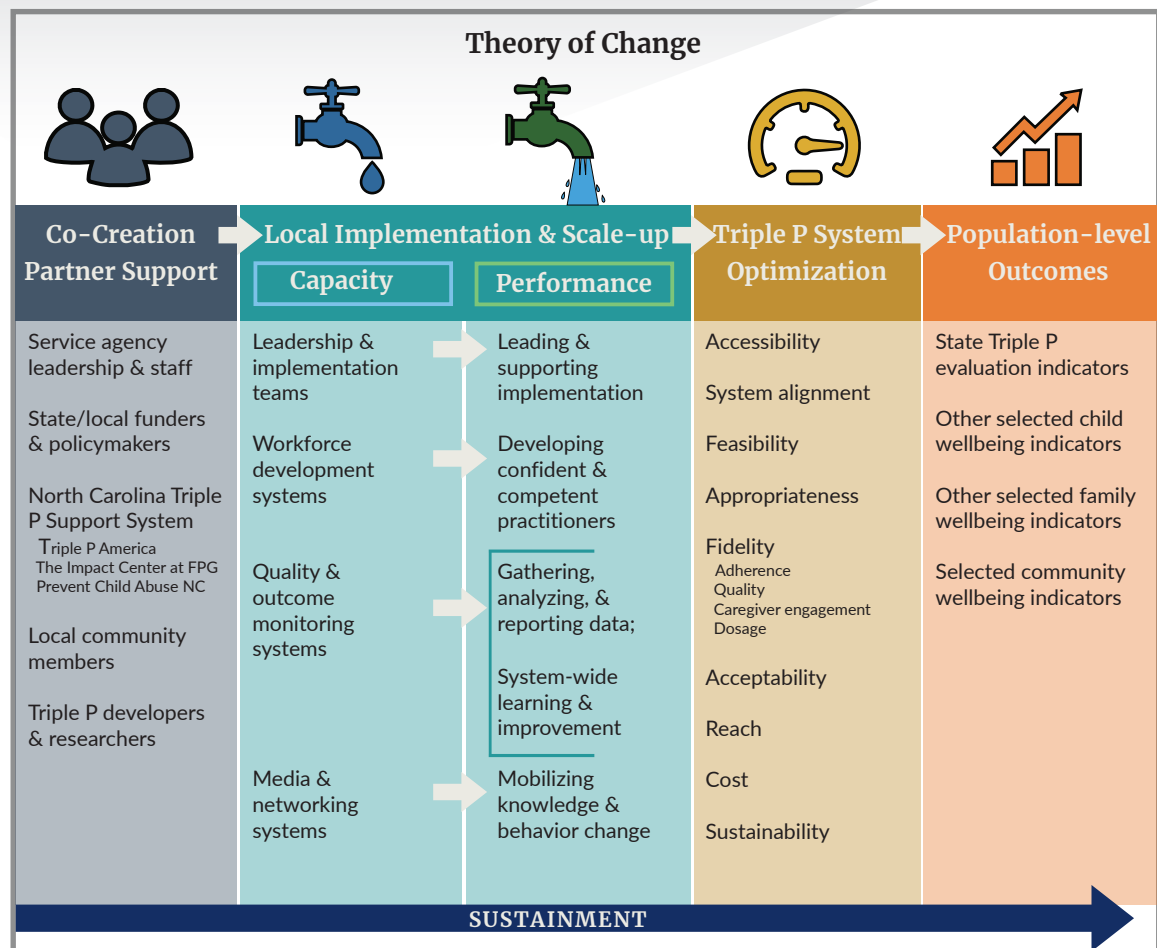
Theory of Change

Co-Creation Partner Support

Service agency leadership & staff

State/local funders & policymakers

North Carolina Triple P Support System
Triple P America
The Impact Center at FPG
Prevent Child Abuse NC

Local community members

Triple P developers & researchers

Local Implementation & Scale-up

Capacity

Leadership & implementation teams

Workforce development systems

Quality & outcome monitoring systems

Media & networking systems

Performance

Leading & supporting implementation

Developing confident & competent practitioners

Gathering, analyzing, & reporting data;

System-wide learning & improvement

Mobilizing knowledge & behavior change

Triple P System Optimization

Accessibility

System alignment

Feasibility

Appropriateness

Fidelity
Adherence
Quality
Caregiver engagement
Dosage

Acceptability

Reach

Cost

Sustainability

Population-level Outcomes

State Triple P evaluation indicators

Other selected child wellbeing indicators

Other selected family wellbeing indicators

Selected community wellbeing indicators

SUSTAINMENT